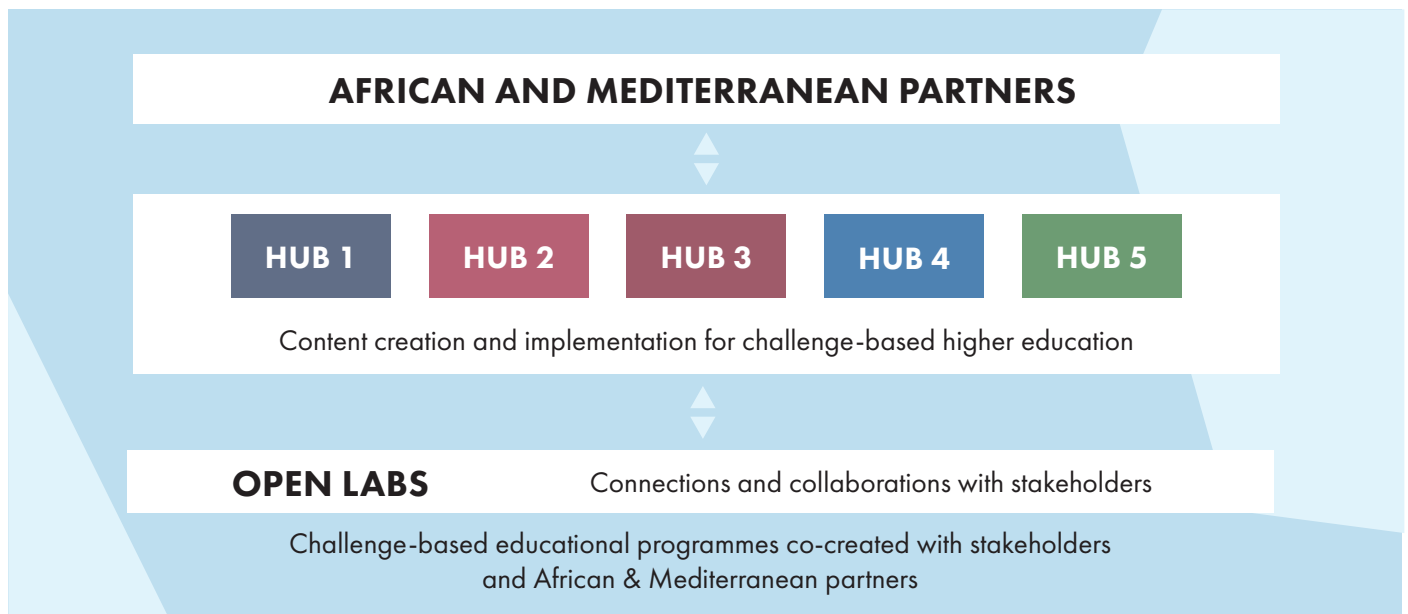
AFRICAN AND MEDITERRANEAN PARTNERS

HUB 1

HUB 2

HUB 3

HUB 4

HUB 5

Content creation and implementation for challenge-based higher education

OPEN LABS

Connections and collaborations with stakeholders

Challenge-based educational programmes co-created with stakeholders and African & Mediterranean partners